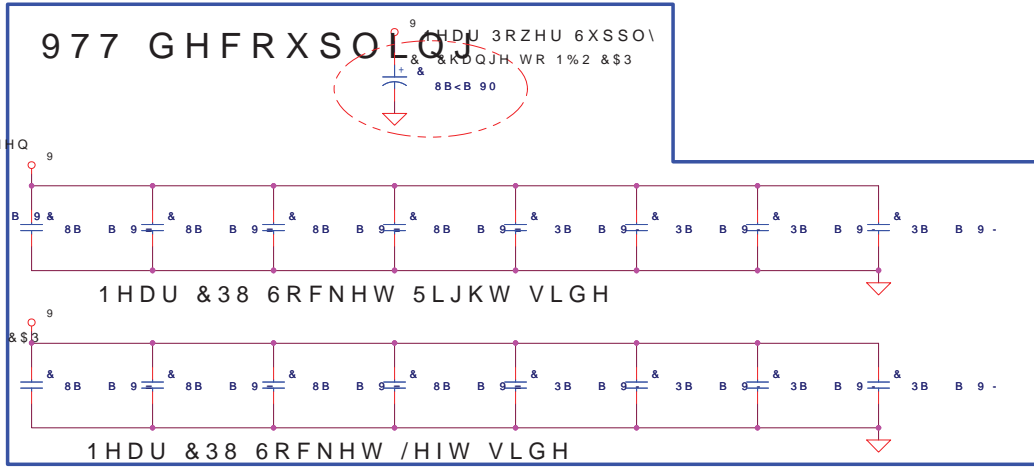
977 GHFRXSOLQJ

9
1HDU 3RZHU 6XSSO\
& &KDQJH WR 1%2 &$3
+ &
8B<B 90

HQ
9

B 9 & 8B B 9 & 8B B 9 & 8B B 9 & 8B B 9 & 3B B 9 & 3B B 9 & 3B B 9 & 3B B 9 -

1HDU &38 6RFNHW 5LJKW VLGH

9
&$3

& 8B B 9 & 8B B 9 & 8B B 9 & 8B B 9 & 3B B 9 & 3B B 9 & 3B B 9 & 3B B 9 -

1HDU &38 6RFNHW /HIW VLGH